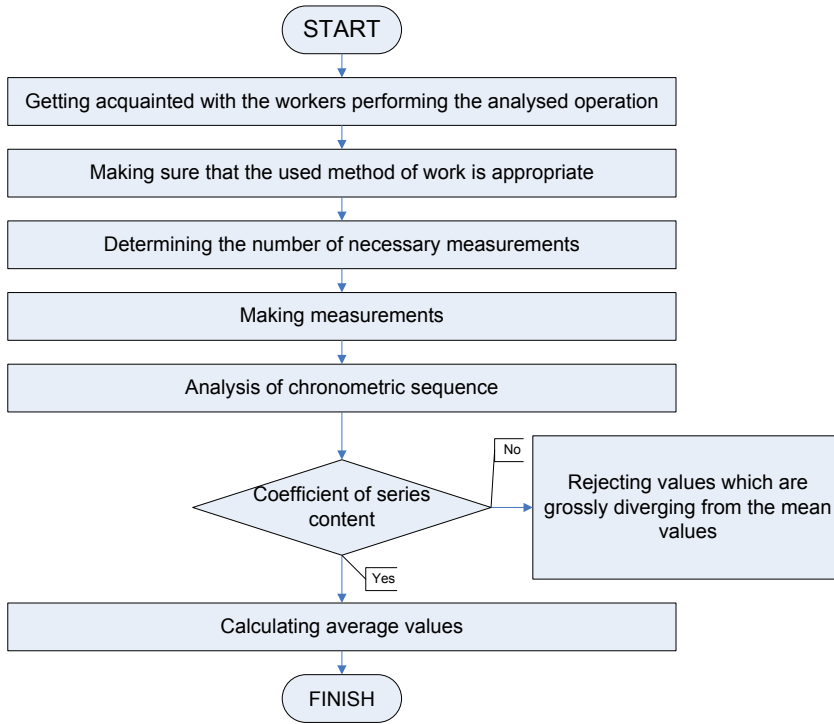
START

Getting acquainted with the workers performing the analysed operation

Making sure that the used method of work is appropriate

Determining the number of necessary measurements

Making measurements

Analysis of chronometric sequence

Coefficient of series content

No

Rejecting values which are grossly diverging from the mean values

Yes

Calculating average values

FINISH